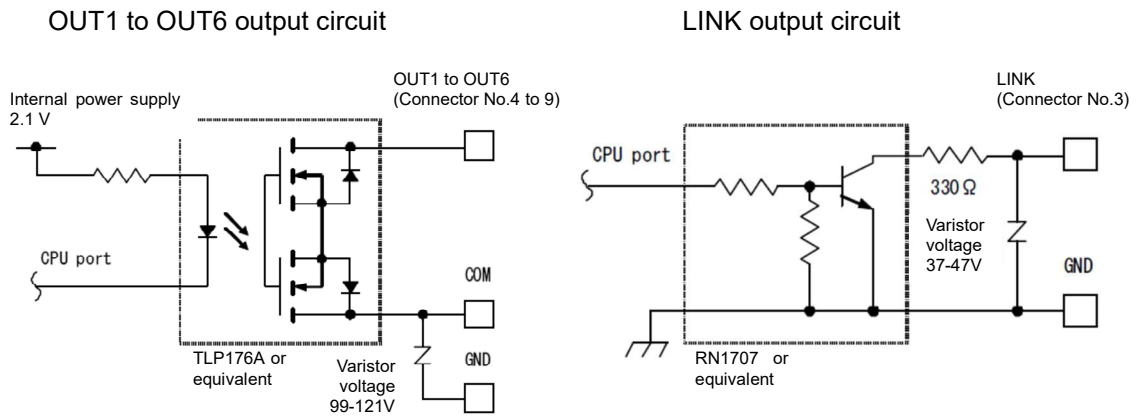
OUT1 to OUT6 output circuit

Internal power supply 2.1 V

OUT1 to OUT6 (Connector No.4 to 9)

CPU port

COM

GND

TLP176A or equivalent

Varistor voltage 99-121V

LINK output circuit

LINK (Connector No.3)

CPU port

330 Ω

Varistor voltage 37-47V

GND

RN1707 or equivalent